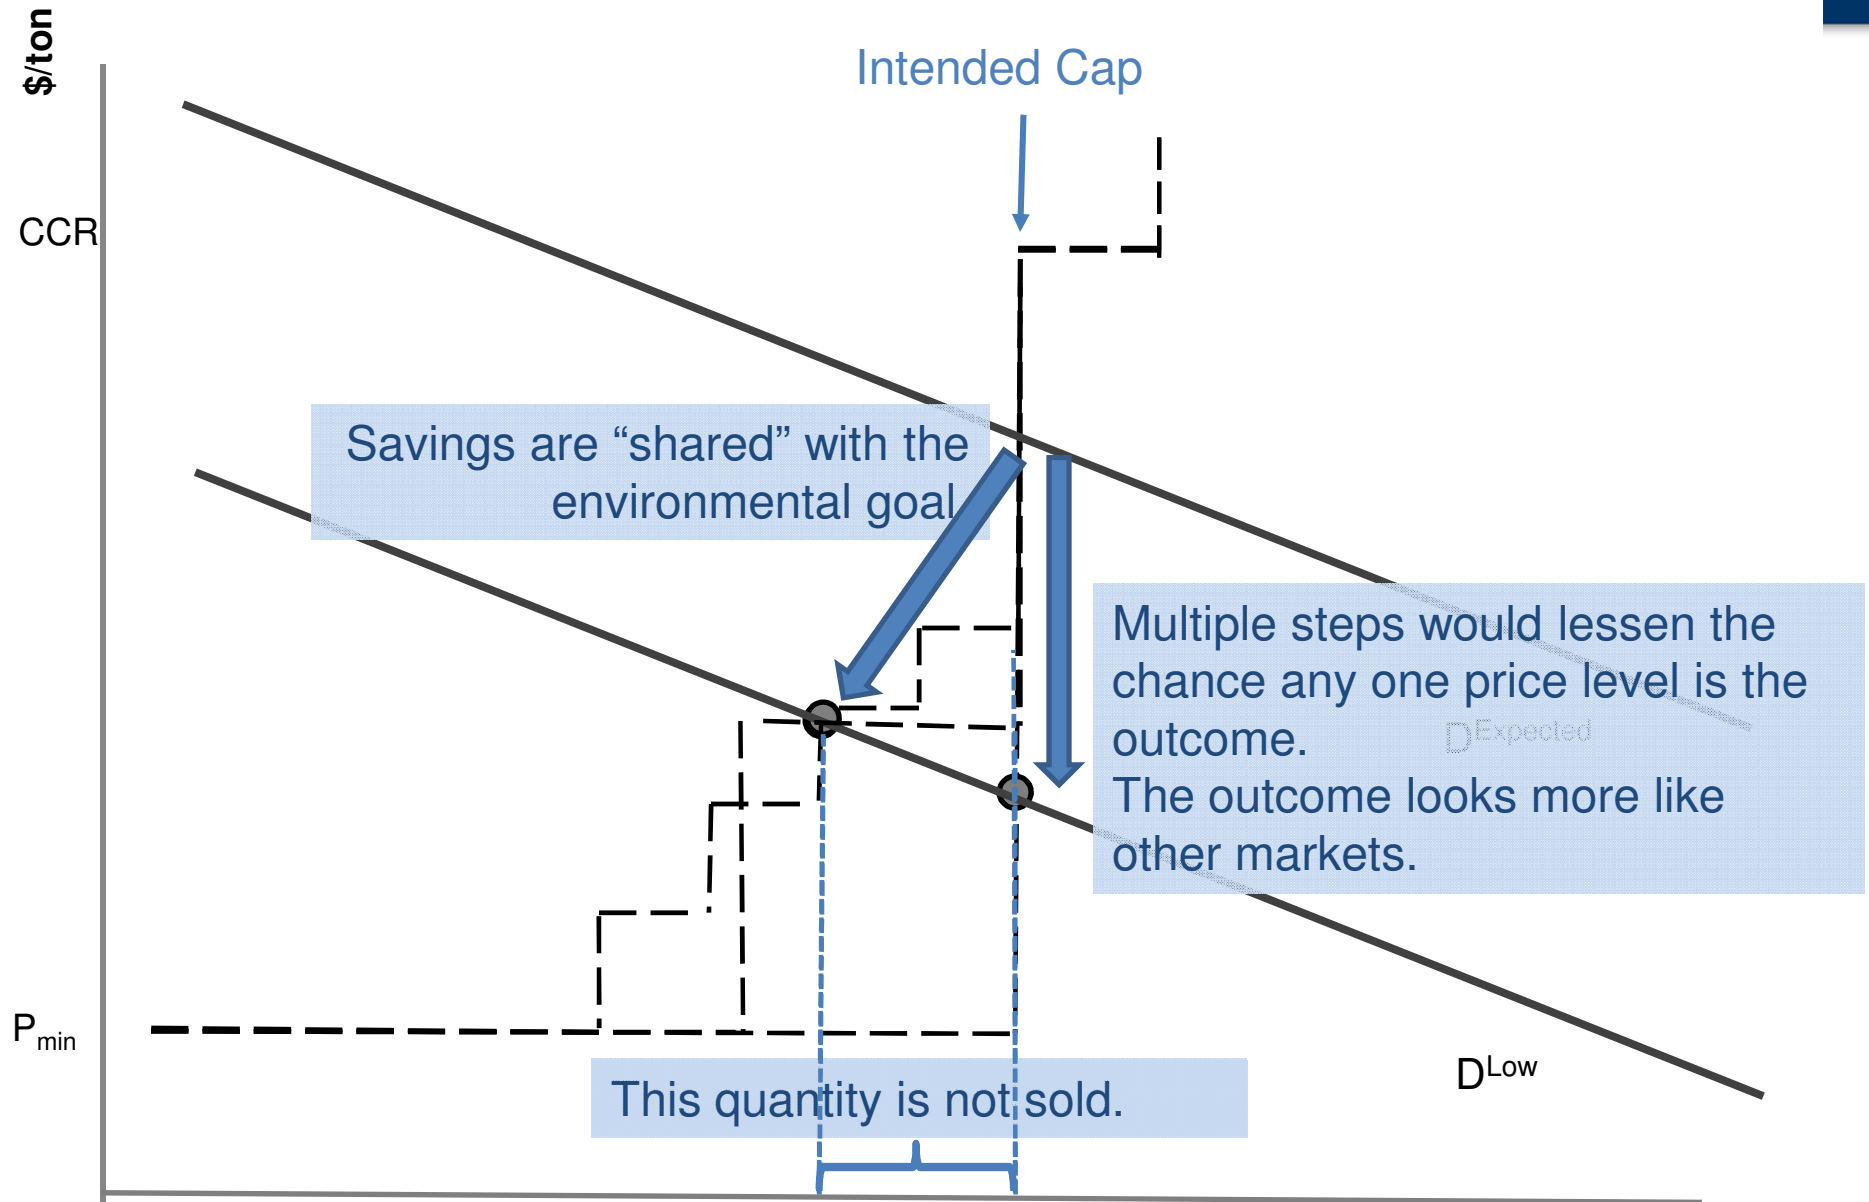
$/ton

Intended Cap

CCR

Savings are “shared” with the environmental goal

Multiple steps would lessen the chance any one price level is the outcome.
The outcome looks more like other markets.

$D^{Expected}$

$P_{min}$

This quantity is not sold.

$D^{Low}$